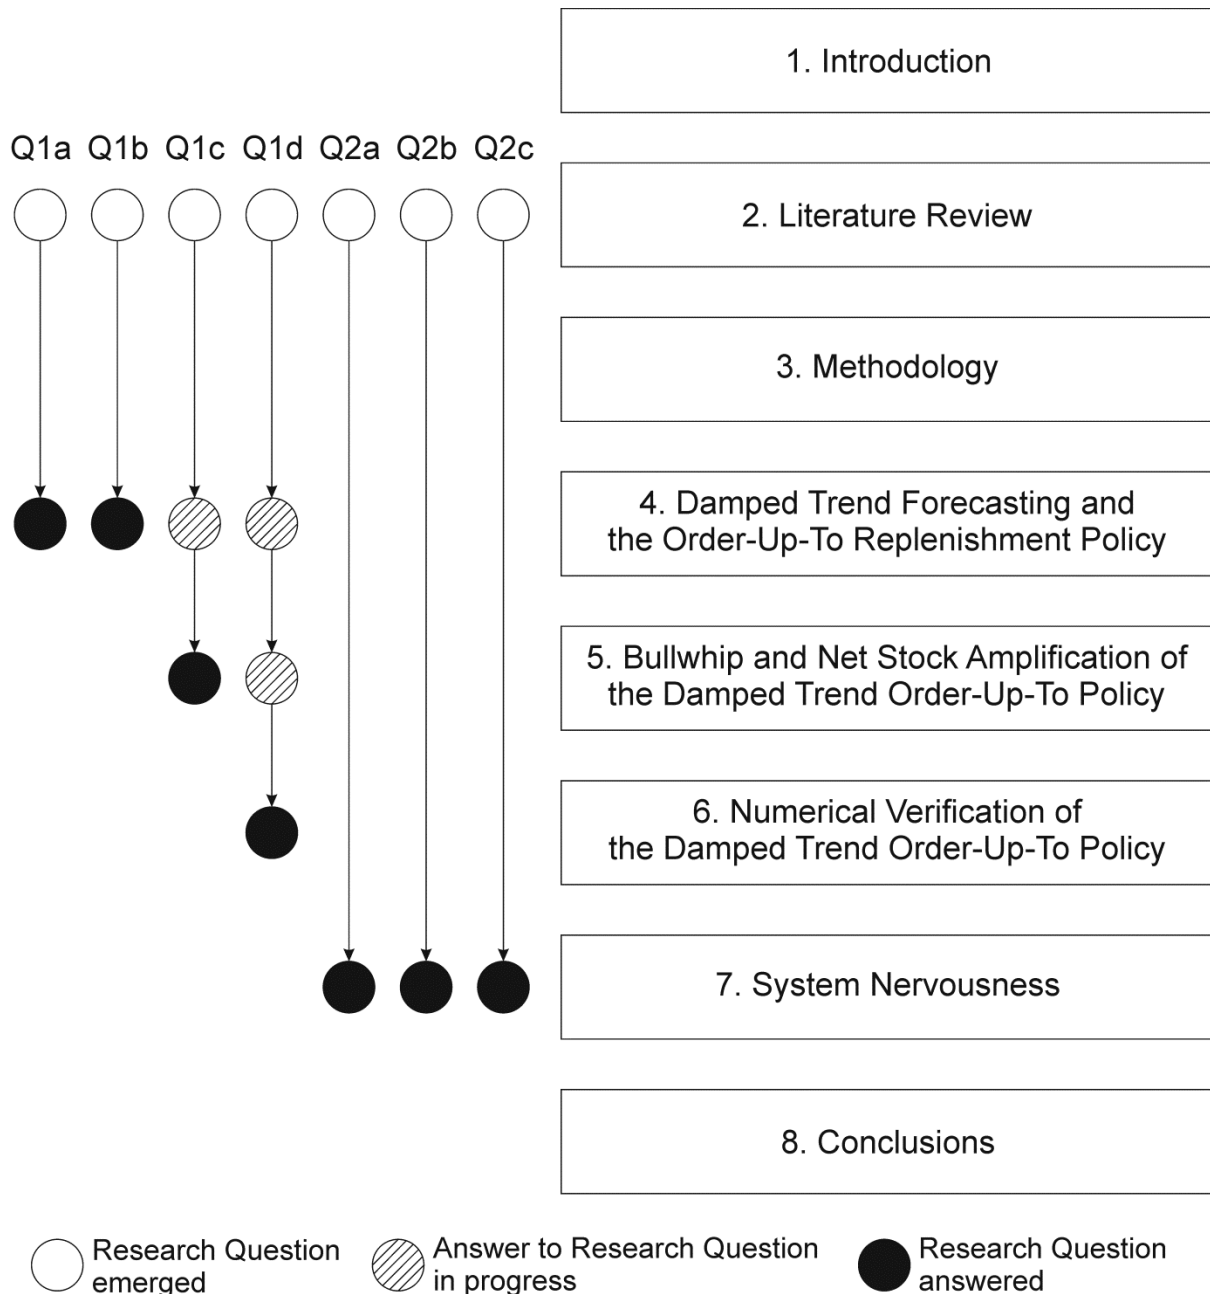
1. Introduction

Q1a Q1b Q1c Q1d Q2a Q2b Q2c

2. Literature Review

3. Methodology

4. Damped Trend Forecasting and the Order-Up-To Replenishment Policy

5. Bullwhip and Net Stock Amplification of the Damped Trend Order-Up-To Policy

6. Numerical Verification of the Damped Trend Order-Up-To Policy

7. System Nervousness

8. Conclusions

Research Question emerged

Answer to Research Question in progress

Research Question answered